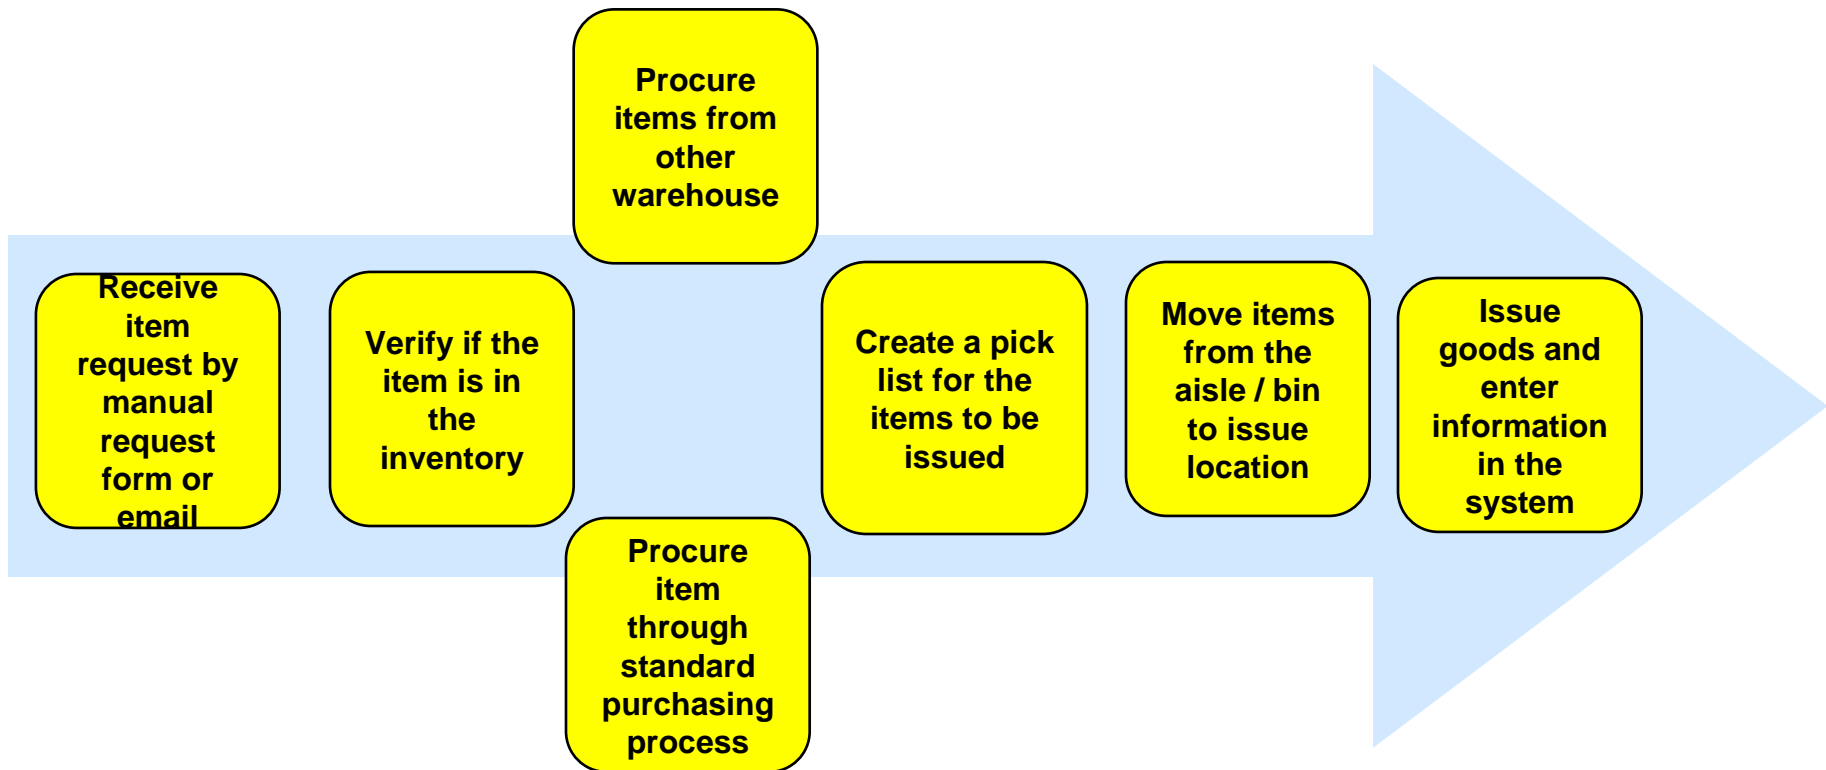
Receive item request by manual request form or email

Verify if the item is in the inventory

Procure items from other warehouse

Procure item through standard purchasing process

Create a pick list for the items to be issued

Move items from the aisle / bin to issue location

Issue goods and enter information in the system